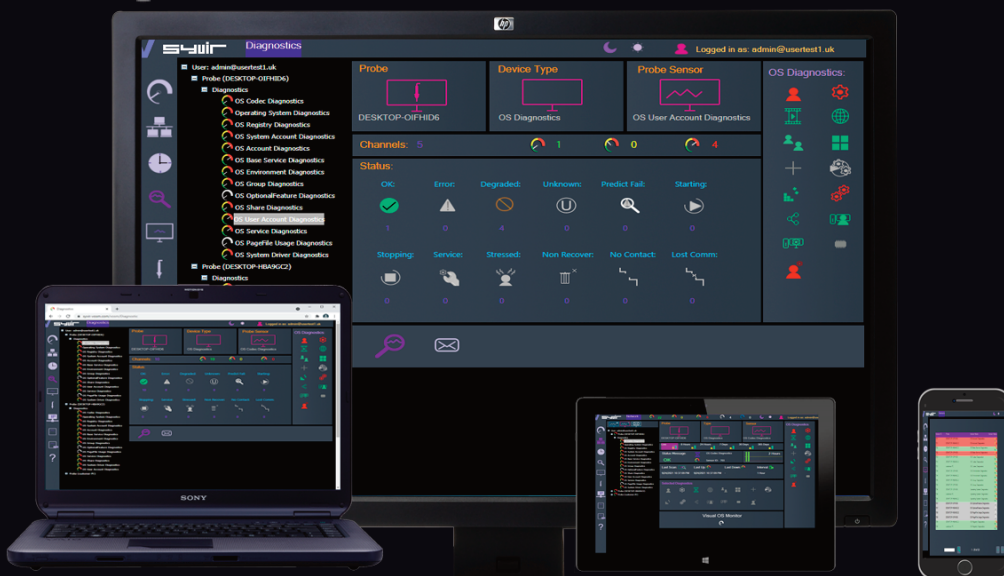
hp

SYWIR Diagnostics

Logged in as: admin@usertest1.uk

User: admin@usertest1.uk
Probe (DESKTOP-OIFHID6)
Diagnostics
OS Codec Diagnostics
Operating System Diagnostics
OS Registry Diagnostics
OS System Account Diagnostics
OS Account Diagnostics
OS Base Service Diagnostics
OS Environment Diagnostics
OS Group Diagnostics
OS OptionalFeature Diagnostics
OS Share Diagnostics
OS User Account Diagnostics
OS Service Diagnostics
OS PageFile Usage Diagnostics
OS System Driver Diagnostics
Probe (DESKTOP-HBA9GC2)
Diagnostics

Probe
DESKTOP-OIFHID6

Device Type
OS Diagnostics

Probe Sensor
OS User Account Diagnostics

OS Diagnostics:

Channels: 5
1
0
4

Status:
OK: 1
Error: 0
Degraded: 4
Unknown: 0
Predict Fail: 0
Starting: 0
Stopping: 0
Service: 0
Stressed: 0
Non Recover: 0
No Contact: 0
Lost Comm: 0

SONY

Visual OS Monitor